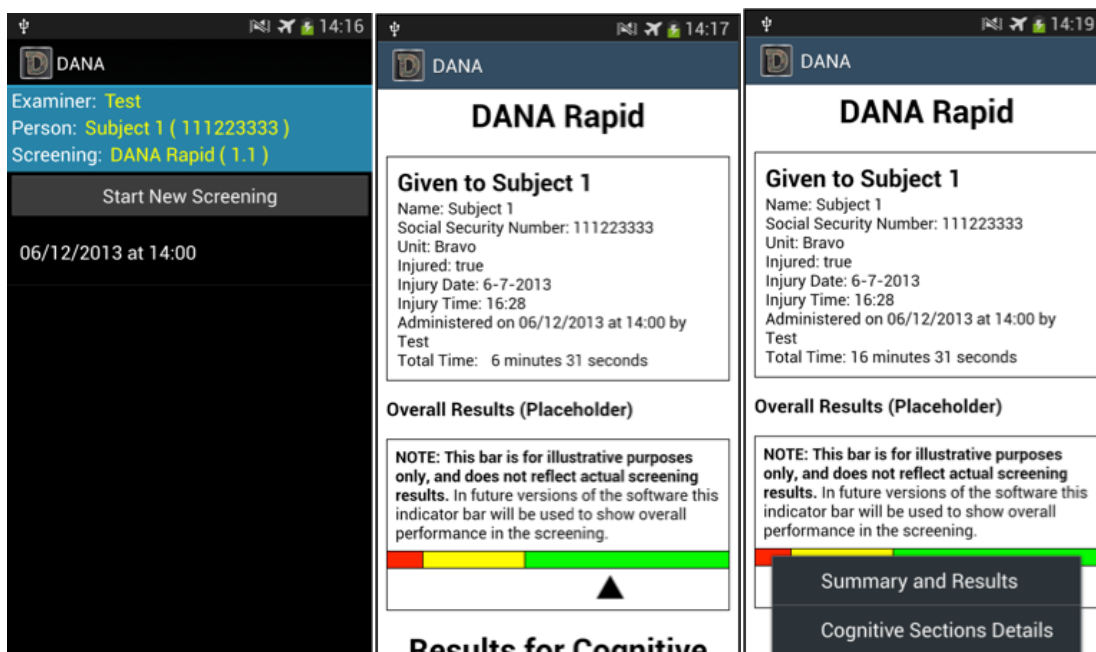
14:16
DANA
Examiner: Test
Person: Subject 1 ( 111223333 )
Screening: DANA Rapid ( 1.1 )
Start New Screening
06/12/2013 at 14:00

14:17
DANA
DANA Rapid
Given to Subject 1
Name: Subject 1
Social Security Number: 111223333
Unit: Bravo
Injured: true
Injury Date: 6-7-2013
Injury Time: 16:28
Administered on 06/12/2013 at 14:00 by Test
Total Time: 6 minutes 31 seconds
Overall Results (Placeholder)
NOTE: This bar is for illustrative purposes only, and does not reflect actual screening results. In future versions of the software this indicator bar will be used to show overall performance in the screening.
Results for Cognitive

14:19
DANA
DANA Rapid
Given to Subject 1
Name: Subject 1
Social Security Number: 111223333
Unit: Bravo
Injured: true
Injury Date: 6-7-2013
Injury Time: 16:28
Administered on 06/12/2013 at 14:00 by Test
Total Time: 16 minutes 31 seconds
Overall Results (Placeholder)
NOTE: This bar is for illustrative purposes only, and does not reflect actual screening results. In future versions of the software this indicator bar will be used to show overall performance in the screening.
Summary and Results
Cognitive Sections Details